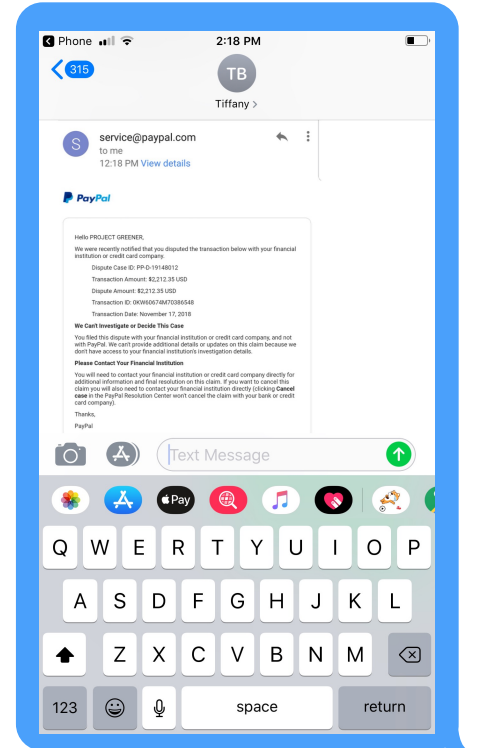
Phone 2:18 PM

315

TB
Tiffany >

S service@paypal.com
to me
12:18 PM View details

PayPal

Hello PROJECT GREENER,

We were recently notified that you disputed the transaction below with your financial institution or credit card company.

Dispute Case ID: PP-D-19148012

Transaction Amount: $2,212.35 USD

Dispute Amount: $2,212.35 USD

Transaction ID: 0KW60674M70386548

Transaction Date: November 17, 2018

We Can't Investigate or Decide This Case

You filed this dispute with your financial institution or credit card company, and not with PayPal. We can't provide additional details or updates on this claim because we don't have access to your financial institution's investigation details.

Please Contact Your Financial Institution

You will need to contact your financial institution or credit card company directly for additional information and final resolution on this claim. If you want to cancel this claim you will also need to contact your financial institution directly (clicking Cancel case in the PayPal Resolution Center won't cancel the claim with your bank or credit card company).

Thanks,

PayPal

Text Message

Pay

Q W E R T Y U I O P
A S D F G H J K L
Z X C V B N M
123 space return